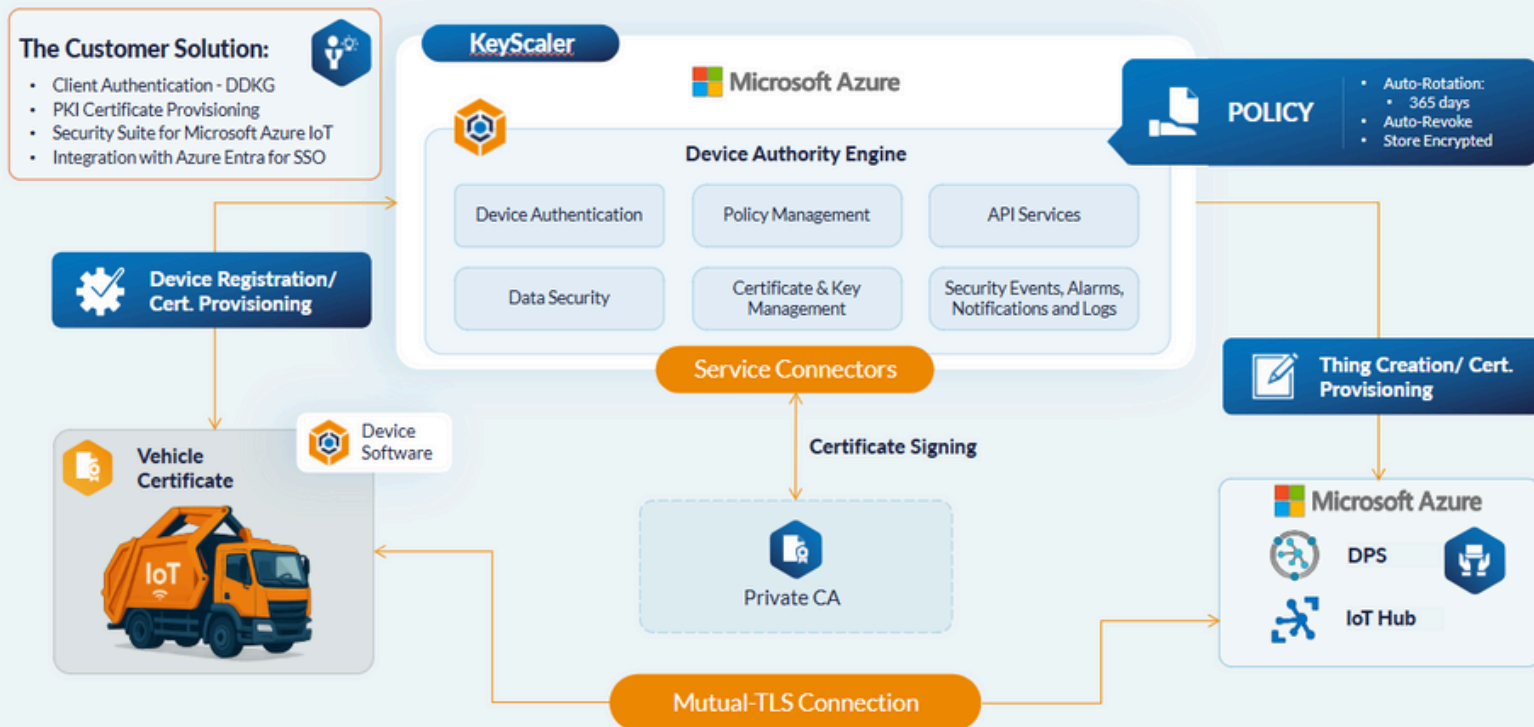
The Customer Solution:

- Client Authentication - DDKG
- PKI Certificate Provisioning
- Security Suite for Microsoft Azure IoT
- Integration with Azure Entra for SSO

KeyScaler

Microsoft Azure

POLICY

- Auto-Rotation:
  - 365 days
- Auto-Revoke
- Store Encrypted

Device Authority Engine

Device Authentication

Policy Management

API Services

Data Security

Certificate & Key Management

Security Events, Alarms, Notifications and Logs

Device Registration/ Cert. Provisioning

Service Connectors

Thing Creation/ Cert. Provisioning

Vehicle Certificate

Device Software

IoT

Certificate Signing

Private CA

Microsoft Azure

DPS

IoT Hub

Mutual-TLS Connection